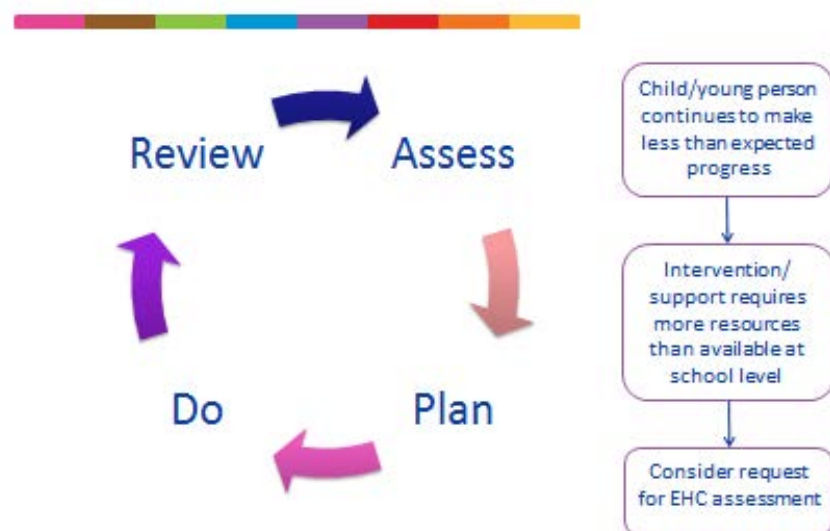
Review

Assess

Do

Plan

Child/young person continues to make less than expected progress

Intervention/ support requires more resources than available at school level

Consider request for EHC assessment